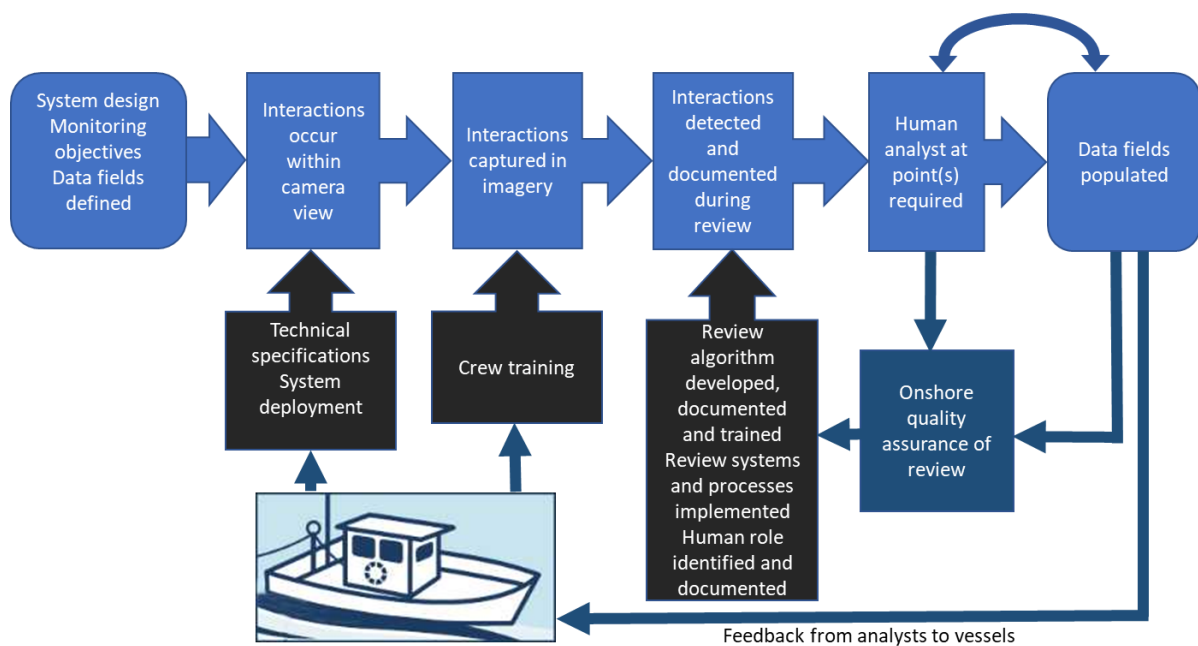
System design Monitoring objectives Data fields defined

Interactions occur within camera view

Interactions captured in imagery

Interactions detected and documented during review

Human analyst at point(s) required

Data fields populated

Technical specifications System deployment

Crew training

Review algorithm developed, documented and trained Review systems and processes implemented Human role identified and documented

Onshore quality assurance of review

Feedback from analysts to vessels